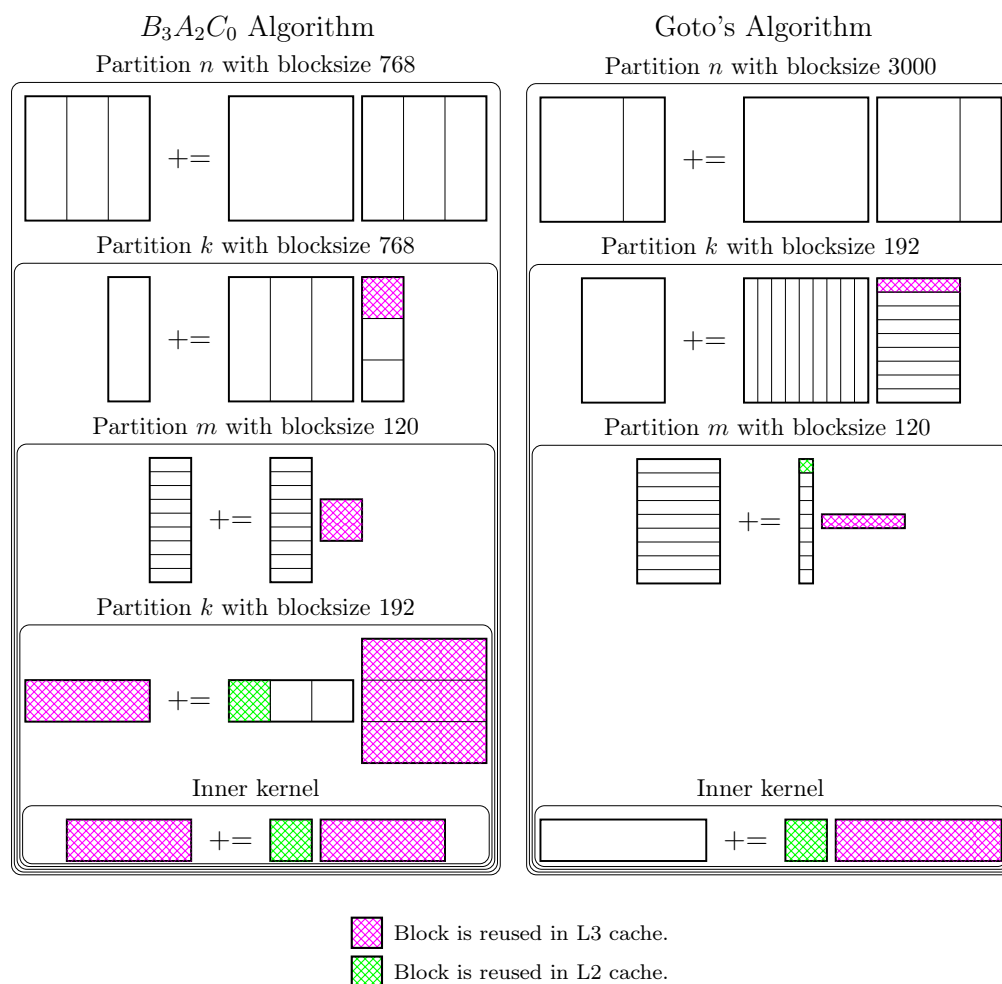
$B_3A_2C_0$ Algorithm

Partition $n$ with blocksize 768

$+=$

Partition $k$ with blocksize 768

$+=$

Partition $m$ with blocksize 120

$+=$

Partition $k$ with blocksize 192

$+=$

Inner kernel

$+=$

Goto's Algorithm

Partition $n$ with blocksize 3000

$+=$

Partition $k$ with blocksize 192

$+=$

Partition $m$ with blocksize 120

$+=$

Inner kernel

$+=$

Block is reused in L3 cache.

Block is reused in L2 cache.